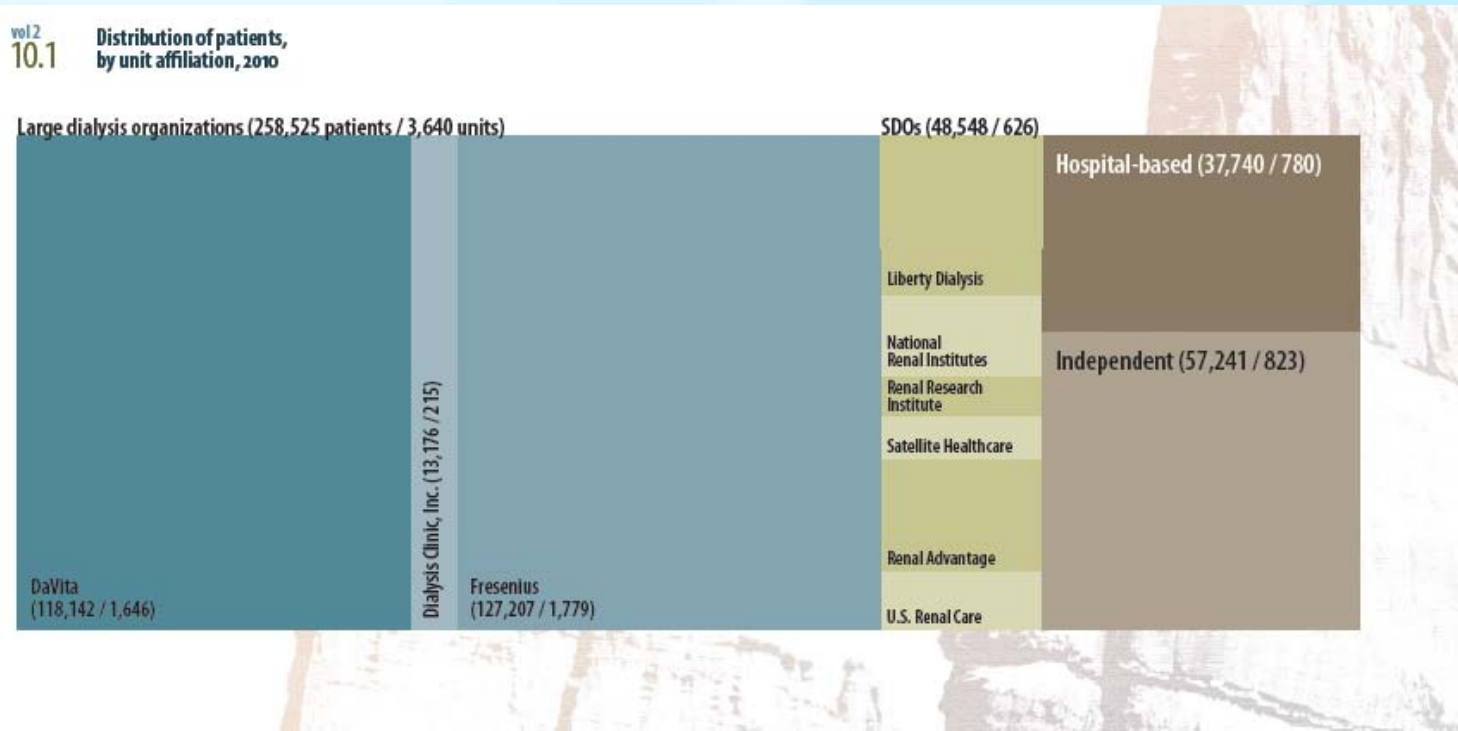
vol 2
10.1

Distribution of patients, by unit affiliation, 2010

Large dialysis organizations (258,525 patients / 3,640 units)

SDOs (48,548 / 626)

Hospital-based (37,740 / 780)

Liberty Dialysis

National Renal Institutes

Renal Research Institute

Satellite Healthcare

Renal Advantage

U.S. Renal Care

Independent (57,241 / 823)

Dialysis Clinic, Inc. (13,176 / 215)

DaVita
(118,142 / 1,646)

Fresenius
(127,207 / 1,779)